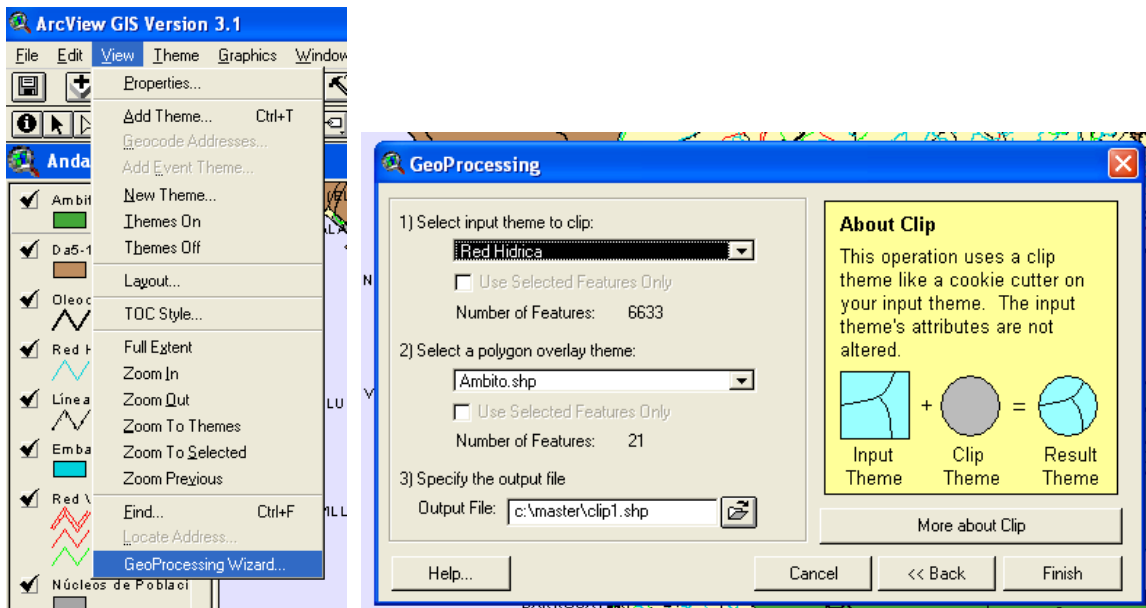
ArcView GIS Version 3.1

File Edit View Theme Graphics Window

Properties...
Add Theme... Ctrl+T
Geocode Addresses...
Add Event Theme...
New Theme...
Themes On
Themes Off
Layout...
TOC Style...
Full Extent
Zoom In
Zoom Out
Zoom To Themes
Zoom To Selected
Zoom Previous
Find... Ctrl+F
Locate Address...
GeoProcessing Wizard...

Anda

Ambit
Da5-1
Oleod
Red H
Línea
Emba
Red V
Núcleos de Poblaci

GeoProcessing

1) Select input theme to clip:
Red Hidrica
Use Selected Features Only
Number of Features: 6633

2) Select a polygon overlay theme:
Ambito.shp
Use Selected Features Only
Number of Features: 21

3) Specify the output file
Output File: c:\master\clip1.shp

About Clip
This operation uses a clip theme like a cookie cutter on your input theme. The input theme's attributes are not altered.

Input Theme + Clip Theme = Result Theme

More about Clip

Help... Cancel << Back Finish